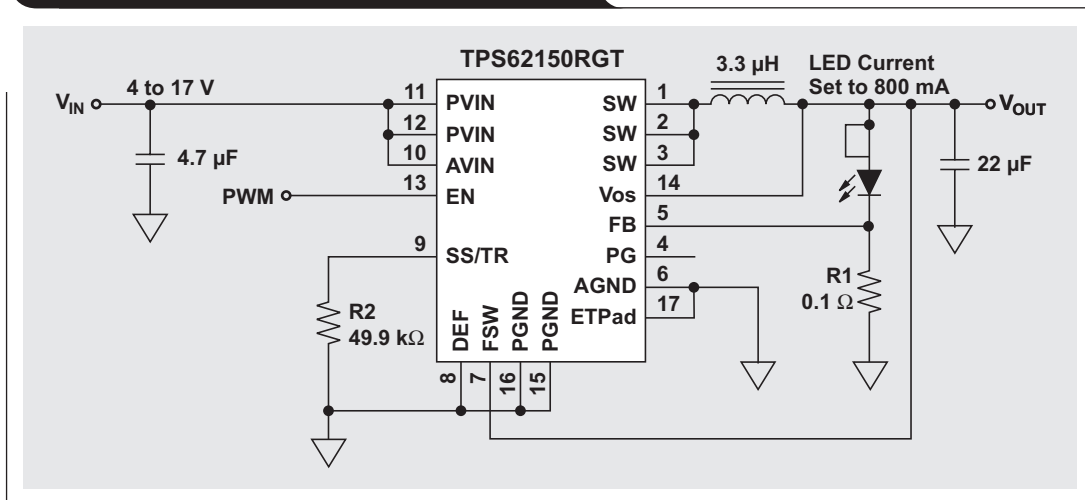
TPS62150RGT

3.3 µH

LED Current Set to 800 mA

$V_{IN}$

4 to 17 V

$V_{OUT}$

4.7 µF

22 µF

PWM

11 PVIN
12 PVIN
10 AVIN
13 EN
9 SS/TR

SW 1
SW 2
SW 3
Vos 14
FB 5
PG 4
AGND 6
ETPad 17

DEF 8
FSW 7
PGND 16
PGND 15

R1
0.1 Ω

R2
49.9 kΩ